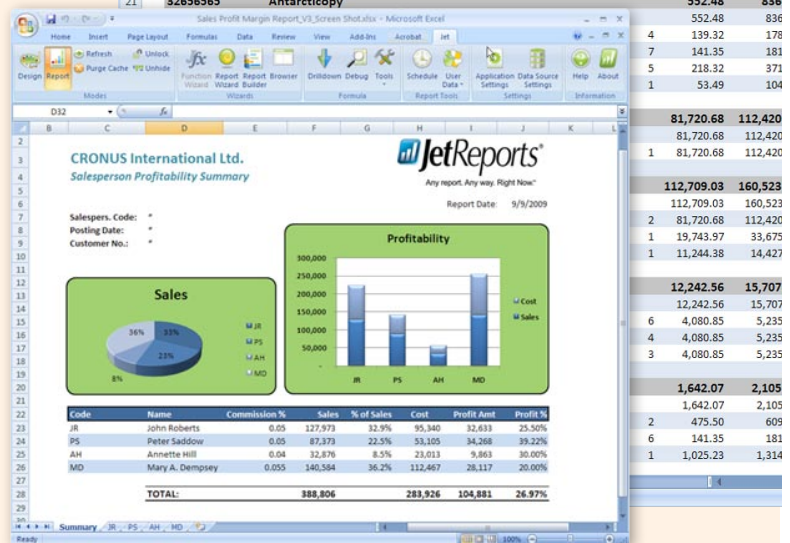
21 32656565 Antarcticopy

Sales Profit Margin Report_V3_Screen Shot.xlsx - Microsoft Excel

Home Insert Page Layout Formulas Data Review View Add-Ins Acrobat Jet

Design Report Refresh Purge Cache Unlock Unhide Function Wizard Report Wizard Report Builder Browser Drilldown Debug Tools Schedule User Data Application Settings Data Source Settings Help About

Modes Wizards Formula Report Tools Settings Information

D32

CRONUS International Ltd.

Salesperson Profitability Summary

JetReports

Any report. Any way. Right Now.

Report Date: 9/9/2009

Salespers. Code: *
Posting Date: *
Customer No.: *

Profitability

300,000
250,000
200,000
150,000
100,000
50,000
-

JR PS AH MD

Cost
Sales

Sales

36% 33% 23% 8%

JR
PS
AH
MD

| Code | Name | Commission % | Sales | % of Sales | Cost | Profit Amt | Profit % |
|---|---|---|---|---|---|---|---|
| JR | John Roberts | 0.05 | 127,973 | 32.9% | 95,340 | 32,633 | 25.50% |
| PS | Peter Saddow | 0.05 | 87,373 | 22.5% | 53,105 | 34,268 | 39.22% |
| AH | Annette Hill | 0.04 | 32,876 | 8.5% | 23,013 | 9,863 | 30.00% |
| MD | Mary A. Dempsey | 0.055 | 140,584 | 36.2% | 112,467 | 28,117 | 20.00% |
| | TOTAL: | | 388,806 | | 283,926 | 104,881 | 26.97% |

Summary JR PS AH MD

Ready 100%

| | 552.48 | 836 |
|---|---|---|
| | 552.48 | 836 |
| 4 | 139.32 | 178 |
| 7 | 141.35 | 181 |
| 5 | 218.32 | 371 |
| 1 | 53.49 | 104 |
| | 81,720.68 | 112,420 |
| | 81,720.68 | 112,420 |
| 1 | 81,720.68 | 112,420 |
| | 112,709.03 | 160,523 |
| | 112,709.03 | 160,523 |
| 2 | 81,720.68 | 112,420 |
| 1 | 19,743.97 | 33,675 |
| 1 | 11,244.38 | 14,427 |
| | 12,242.56 | 15,707 |
| | 12,242.56 | 15,707 |
| 6 | 4,080.85 | 5,235 |
| 4 | 4,080.85 | 5,235 |
| 3 | 4,080.85 | 5,235 |
| | 1,642.07 | 2,105 |
| | 1,642.07 | 2,105 |
| 2 | 475.50 | 609 |
| 6 | 141.35 | 181 |
| 1 | 1,025.23 | 1,314 |